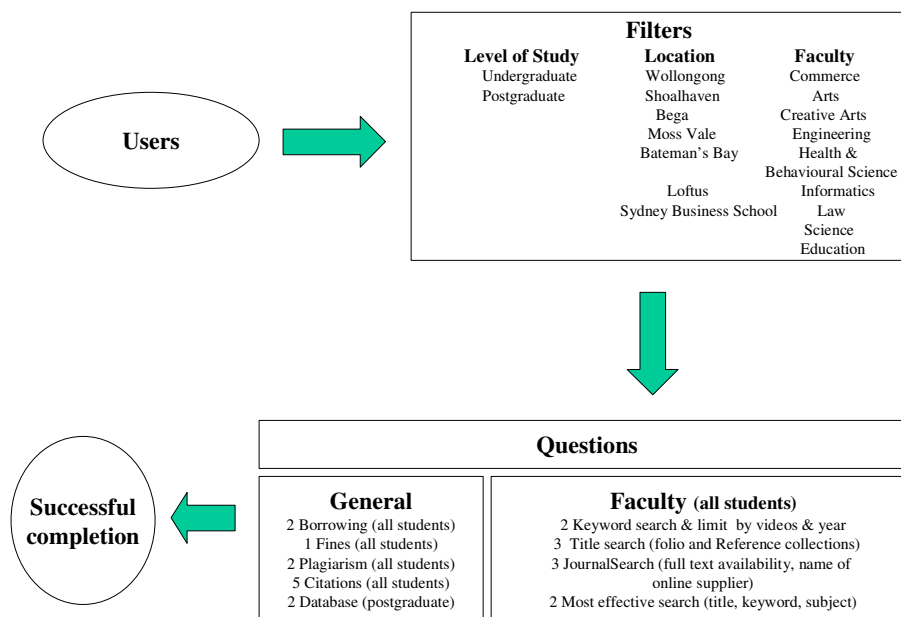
Users

Filters

Level of Study
Undergraduate
Postgraduate

Location
Wollongong
Shoalhaven
Bega
Moss Vale
Bateman's Bay
Loftus
Sydney Business School

Faculty
Commerce
Arts
Creative Arts
Engineering
Health & Behavioural Science
Informatics
Law
Science
Education

Questions

General
2 Borrowing (all students)
1 Fines (all students)
2 Plagiarism (all students)
5 Citations (all students)
2 Database (postgraduate)

Faculty (all students)
2 Keyword search & limit by videos & year
3 Title search (folio and Reference collections)
3 JournalSearch (full text availability, name of online supplier)
2 Most effective search (title, keyword, subject)

Successful completion